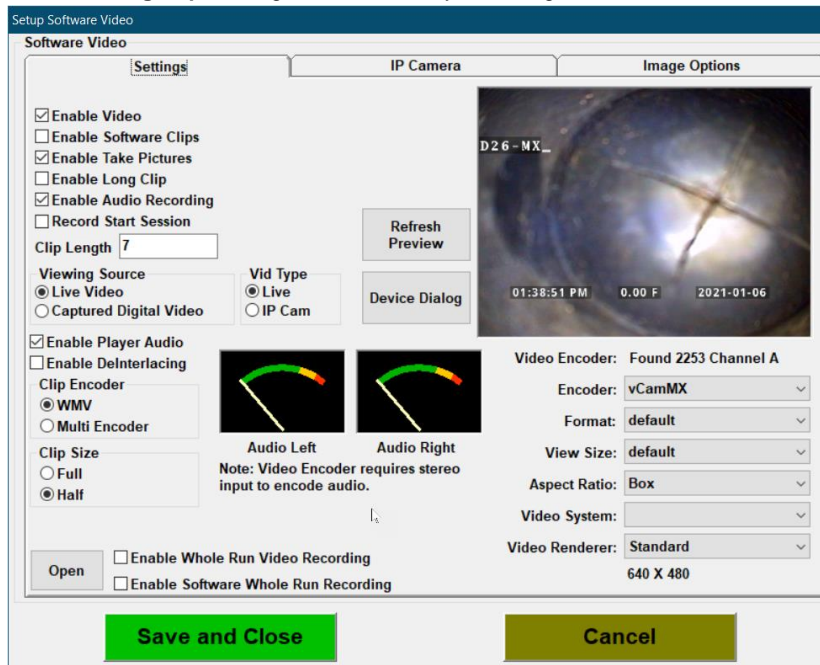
Setup Software Video

Software Video

Settings | IP Camera | Image Options

☑ Enable Video
☐ Enable Software Clips
☑ Enable Take Pictures
☐ Enable Long Clip
☑ Enable Audio Recording
☐ Record Start Session

Clip Length 7

Viewing Source
◉ Live Video
○ Captured Digital Video

Vid Type
◉ Live
○ IP Cam

Refresh Preview

Device Dialog

D26-MX_

01:38:51 PM 0.00 F 2021-01-06

☑ Enable Player Audio
☐ Enable DeInterlacing

Clip Encoder
◉ WMV
○ Multi Encoder

Clip Size
○ Full
◉ Half

Audio Left Audio Right

Note: Video Encoder requires stereo input to encode audio.

Video Encoder: Found 2253 Channel A
Encoder: vCamMX
Format: default
View Size: default
Aspect Ratio: Box
Video System:
Video Renderer: Standard
640 X 480

Open

☐ Enable Whole Run Video Recording
☐ Enable Software Whole Run Recording

Save and Close

Cancel